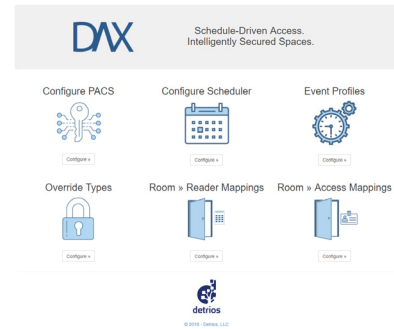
DAX

Schedule-Driven Access.
Intelligently Secured Spaces.

Configure PACS

Configure »

Configure Scheduler

Configure »

Event Profiles

Configure »

Override Types

Configure »

Room » Reader Mappings

Configure »

Room » Access Mappings

Configure »

detrios

© 2016 - Detrios, LLC